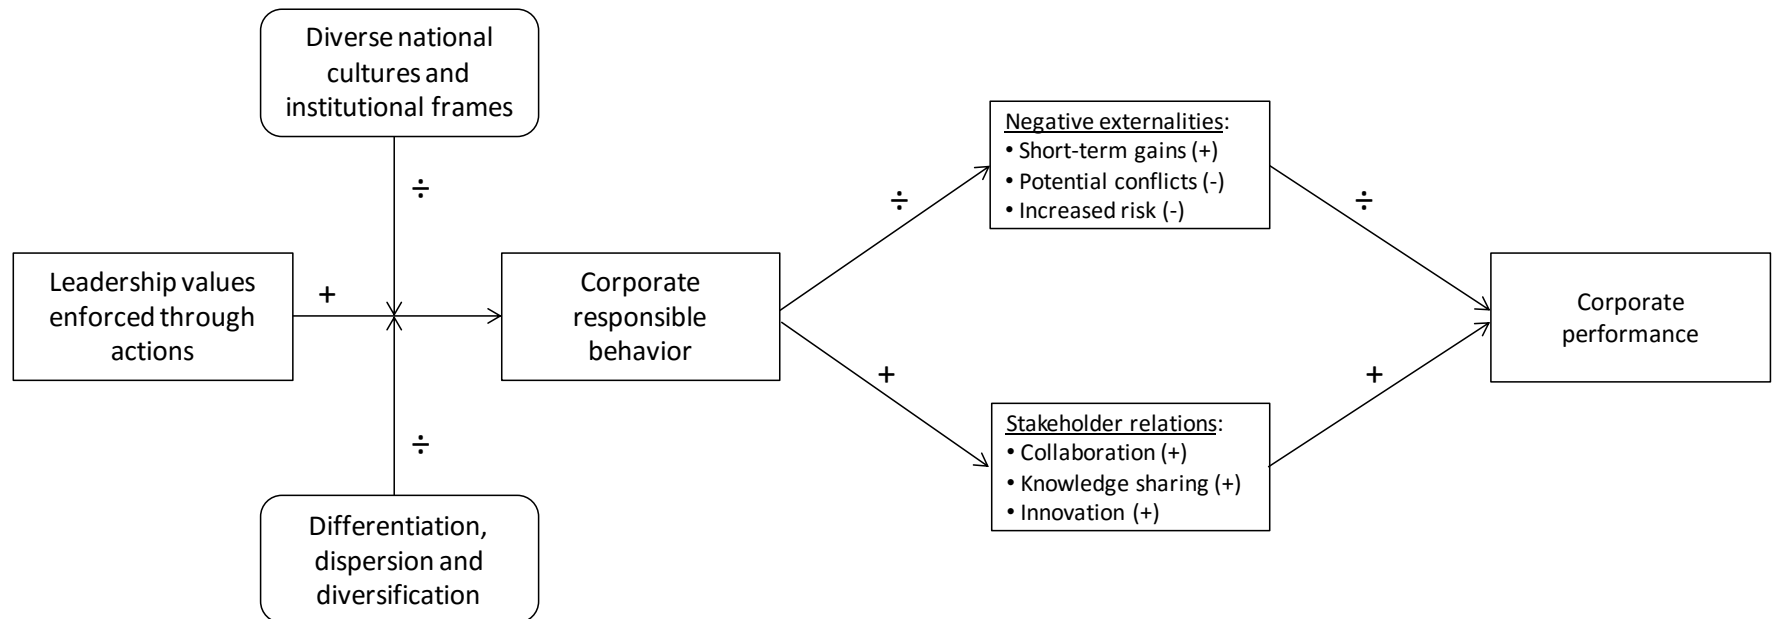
Diverse national cultures and institutional frames

÷

Leadership values enforced through actions

+

÷

Differentiation, dispersion and diversification

Corporate responsible behavior

÷

Negative externalities:
• Short-term gains (+)
• Potential conflicts (-)
• Increased risk (-)

÷

+

Stakeholder relations:
• Collaboration (+)
• Knowledge sharing (+)
• Innovation (+)

+

Corporate performance